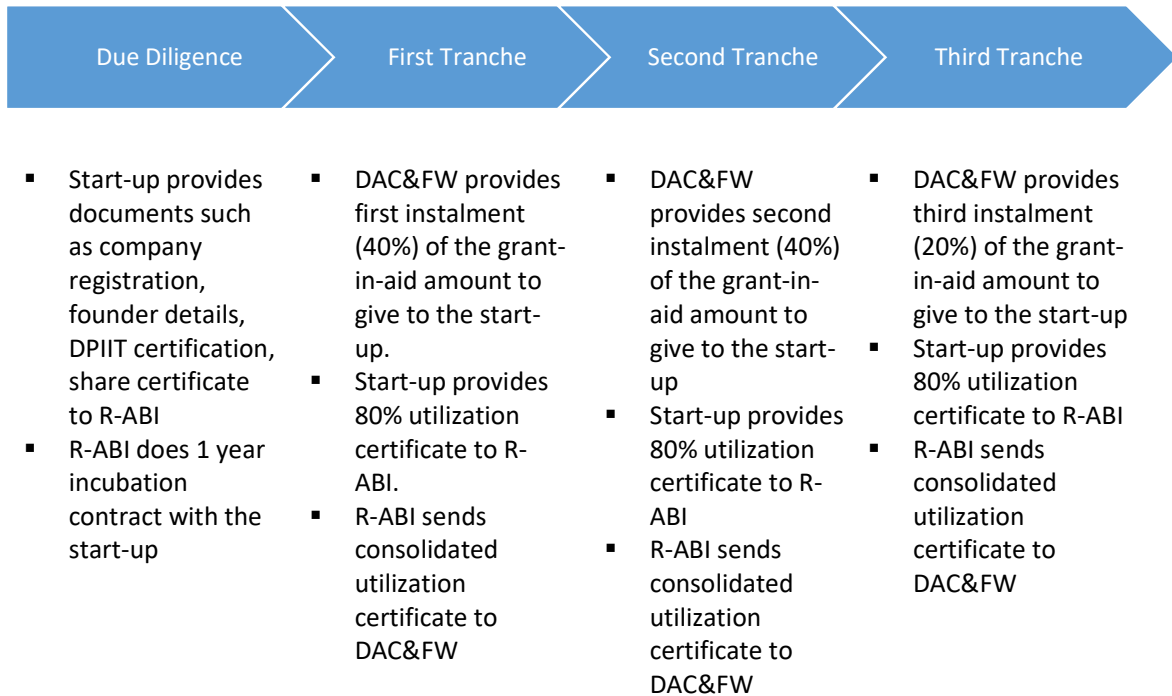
Due Diligence

First Tranche

Second Tranche

Third Tranche

- Start-up provides documents such as company registration, founder details, DPIIT certification, share certificate to R-ABI
- R-ABI does 1 year incubation contract with the start-up

- DAC&FW provides first instalment (40%) of the grant-in-aid amount to give to the start-up.
- Start-up provides 80% utilization certificate to R-ABI.
- R-ABI sends consolidated utilization certificate to DAC&FW

- DAC&FW provides second instalment (40%) of the grant-in-aid amount to give to the start-up
- Start-up provides 80% utilization certificate to R-ABI
- R-ABI sends consolidated utilization certificate to DAC&FW

- DAC&FW provides third instalment (20%) of the grant-in-aid amount to give to the start-up
- Start-up provides 80% utilization certificate to R-ABI
- R-ABI sends consolidated utilization certificate to DAC&FW